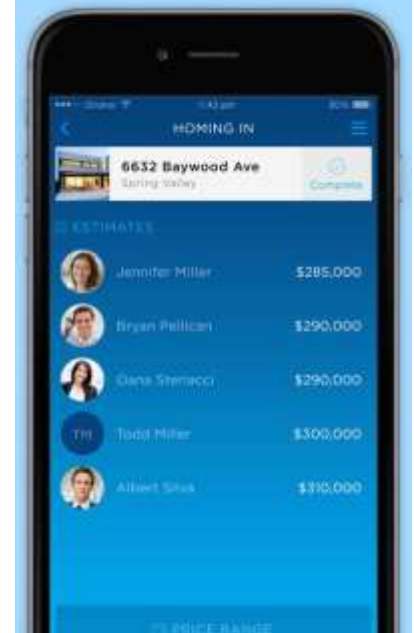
•••• Globe 4:43 pm 50%

HOMING IN

6632 Baywood Ave
Spring Valley

Compare

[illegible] ESTIMATES

Jennifer Miller $285,000

Bryan Pellican $290,000

Dana Sterracci $290,000

TM Todd Miller $300,000

Albert Silva $310,000

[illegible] PRICE RANGE